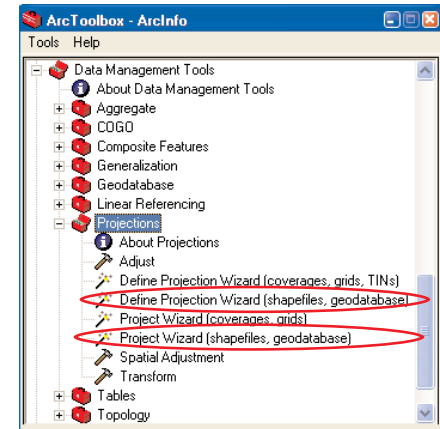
ArcToolbox - ArcInfo

Tools Help

Data Management Tools
About Data Management Tools
Aggregate
COGO
Composite Features
Generalization
Geodatabase
Linear Referencing
Projections
About Projections
Adjust
Define Projection Wizard (coverages, grids, TINs)
Define Projection Wizard (shapefiles, geodatabase)
Project Wizard (coverages, grids)
Project Wizard (shapefiles, geodatabase)
Spatial Adjustment
Transform
Tables
Topology